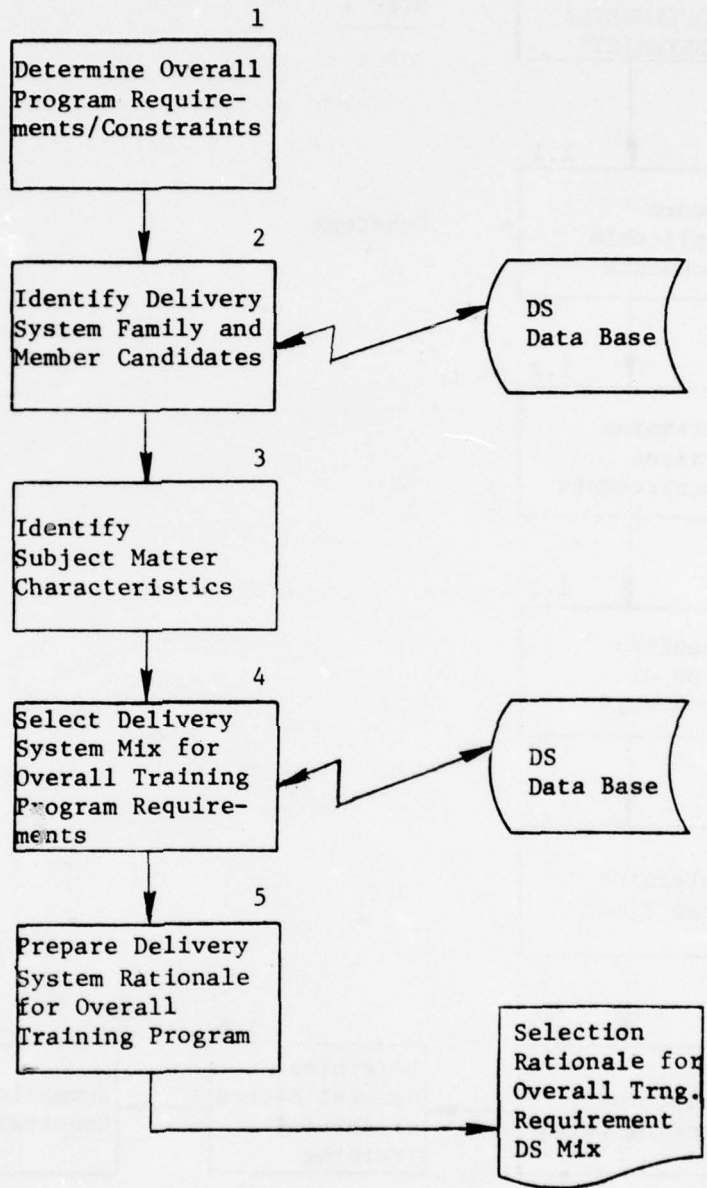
1

Determine Overall Program Requirements/Constraints

2

Identify Delivery System Family and Member Candidates

DS Data Base

3

Identify Subject Matter Characteristics

4

Select Delivery System Mix for Overall Training Program Requirements

DS Data Base

5

Prepare Delivery System Rationale for Overall Training Program

Selection Rationale for Overall Trng. Requirement DS Mix